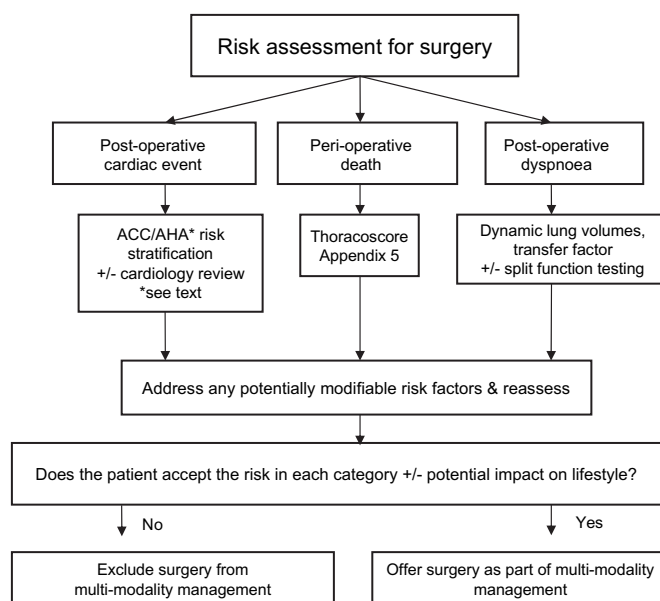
Risk assessment for surgery

Post-operative cardiac event

Peri-operative death

Post-operative dyspnoea

ACC/AHA* risk stratification +/- cardiology review *see text

Thoracoscore Appendix 5

Dynamic lung volumes, transfer factor +/- split function testing

Address any potentially modifiable risk factors & reassess

Does the patient accept the risk in each category +/- potential impact on lifestyle?

No

Yes

Exclude surgery from multi-modality management

Offer surgery as part of multi-modality management